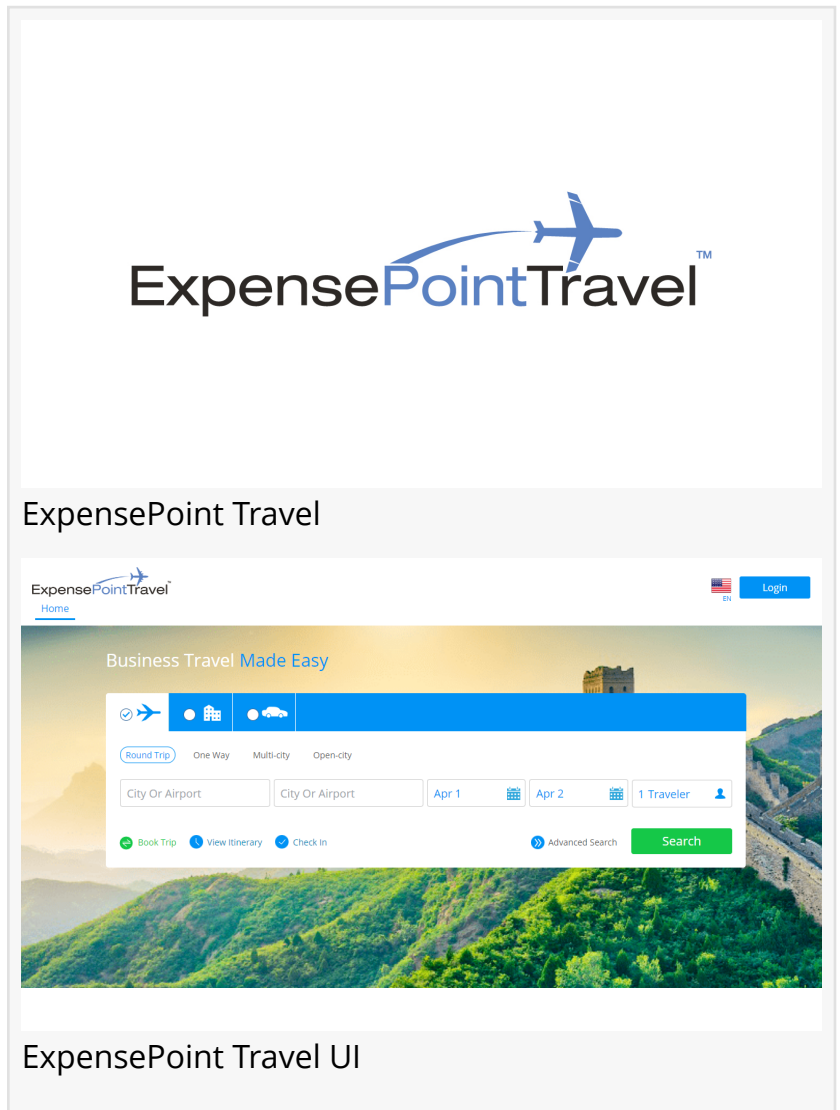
ExpensePointTravel™

ExpensePoint Travel

ExpensePointTravel™

Home

EN

Login

Business Travel Made Easy

Round Trip One Way Multi-city Open-city

City Or Airport

City Or Airport

Apr 1

Apr 2

1 Traveler

Book Trip View Itinerary Check In

Advanced Search

Search

ExpensePoint Travel UI